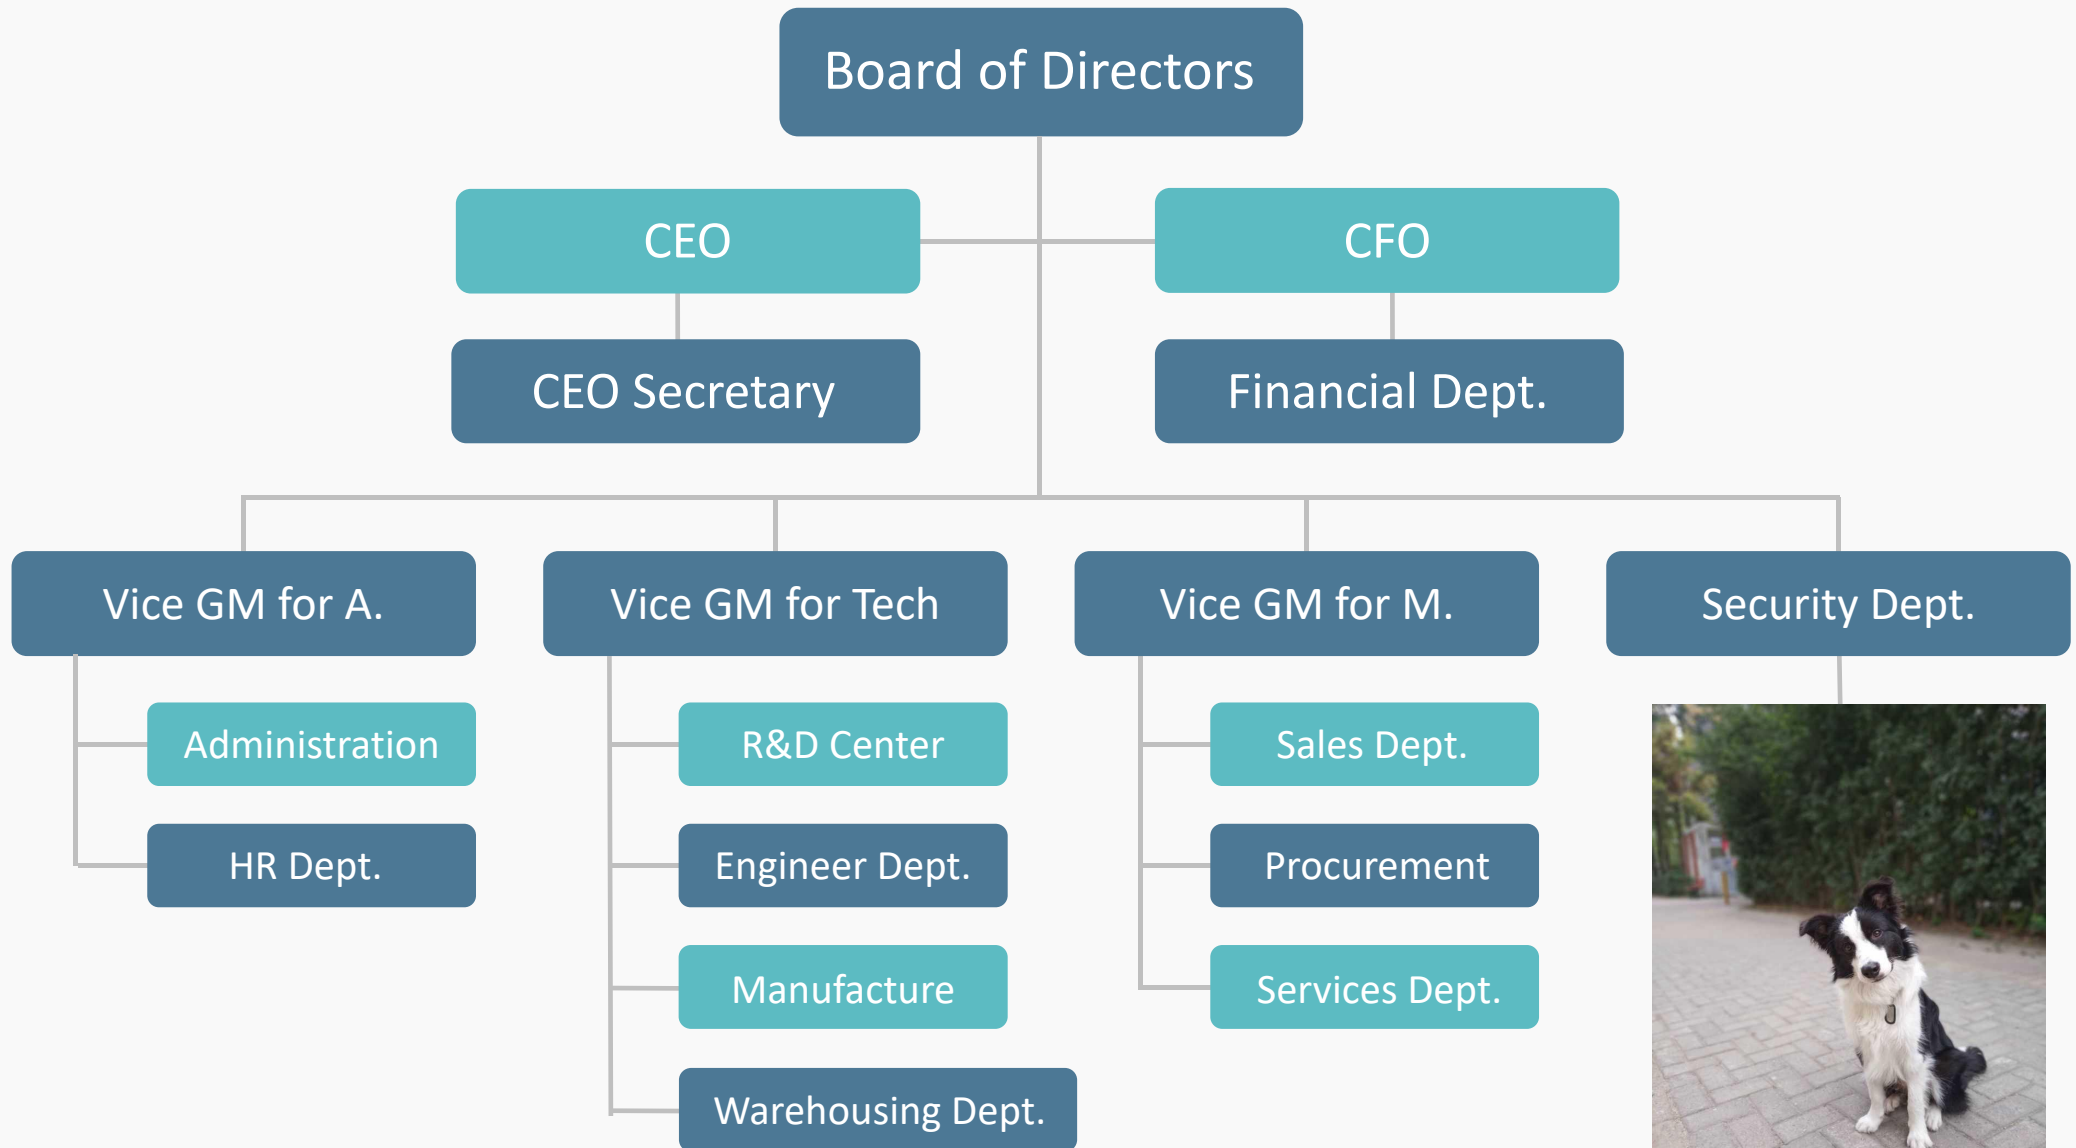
Board of Directors

CEO

CFO

CEO Secretary

Financial Dept.

Vice GM for A.

Administration

HR Dept.

Vice GM for Tech

R&D Center

Engineer Dept.

Manufacture

Warehousing Dept.

Vice GM for M.

Sales Dept.

Procurement

Services Dept.

Security Dept.